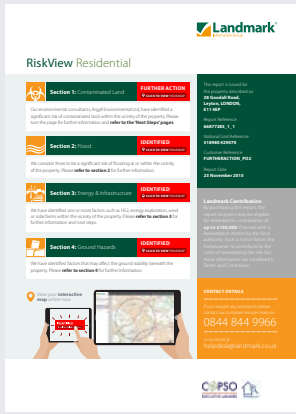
Landmark

RiskView Residential

The report is issued for the property described as: 28 Goodall Road, Leyton, LONDON, E11 4GP

Report Reference: 66877285_1_1

National Grid Reference: 538980-429678

Customer Reference: FURTHERACTION_PD2

Report Date: 25 November 2015

Section 1: Contaminated Land

FURTHER ACTION

Our environmental consultants Argyll Environmental Ltd have identified a significant risk of contaminated land within the vicinity of the property. Please turn the page for further information and refer to the 'Next Steps' pages.

Section 2: Flood

IDENTIFIED

We consider there to be a significant risk of flooding at or within the vicinity of the property. Please refer to section 2 for further information.

Section 3: Energy & Infrastructure

IDENTIFIED

We have identified one or more factors such as HS2, energy exploration, wind or solar farms within the vicinity of the property. Please refer to section 3 for further information and next steps.

Section 4: Ground Hazards

IDENTIFIED

We have identified factors that may affect the ground stability beneath the property. Please refer to section 4 for further information.

Landmark Contribution

By purchasing this report, the report recipient may be eligible for remediation contribution of up to £10,000 if served with a Remediation Notice by the local authority. Such a notice forces the homeowner to contribute to the cost of remediating the site. For more information see Landmark's Terms and Conditions.

View your interaction map online now

CONTACT DETAILS

If you require any assistance please contact our customer services team on:

0844 844 9966

or by email at:

helpdesk@landmark.co.uk

COPSO